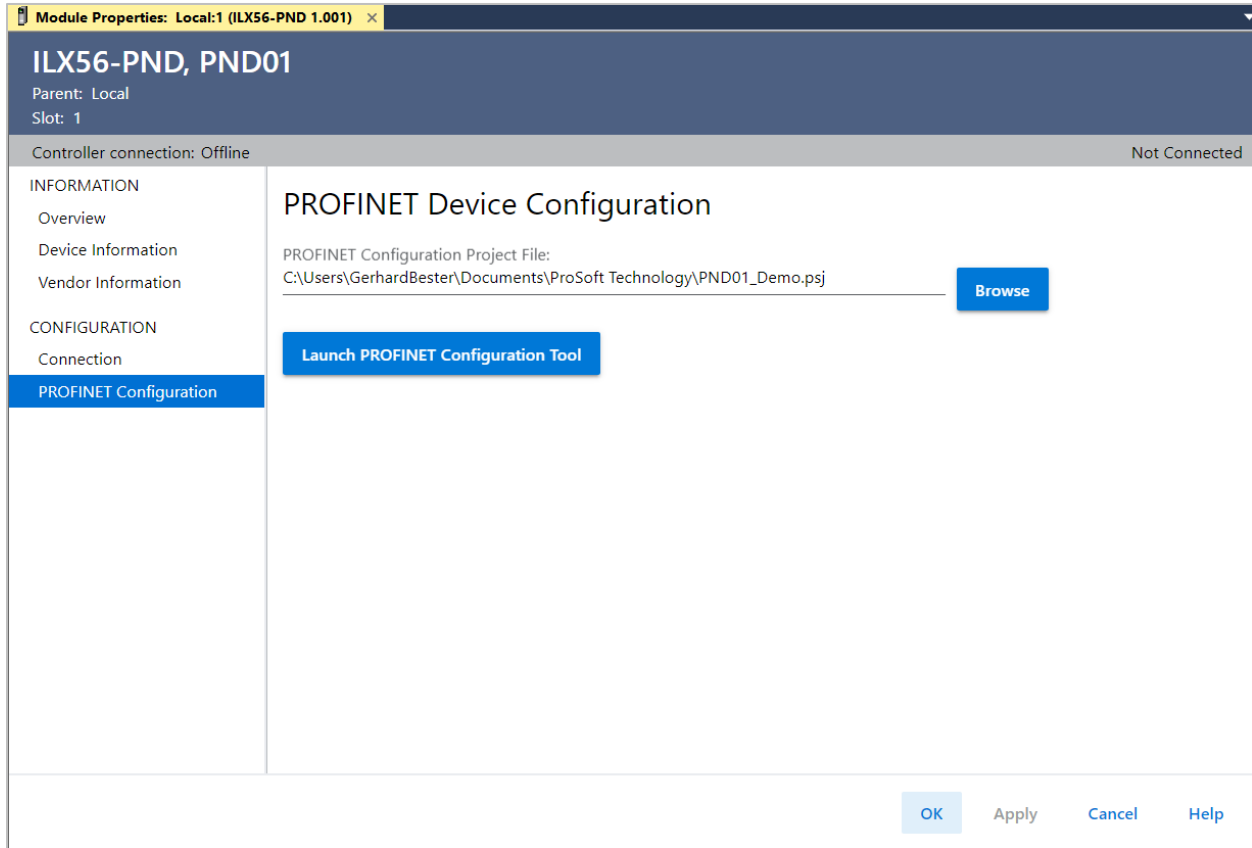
Module Properties: Local:1 (ILX56-PND 1.001) ×

ILX56-PND, PND01
Parent: Local
Slot: 1

Controller connection: Offline

Not Connected

INFORMATION
Overview
Device Information
Vendor Information

CONFIGURATION
Connection
PROFINET Configuration

PROFINET Device Configuration

PROFINET Configuration Project File:
C:\Users\GerhardBester\Documents\ProSoft Technology\PND01_Demo.psj

Browse

Launch PROFINET Configuration Tool

OK
Apply
Cancel
Help